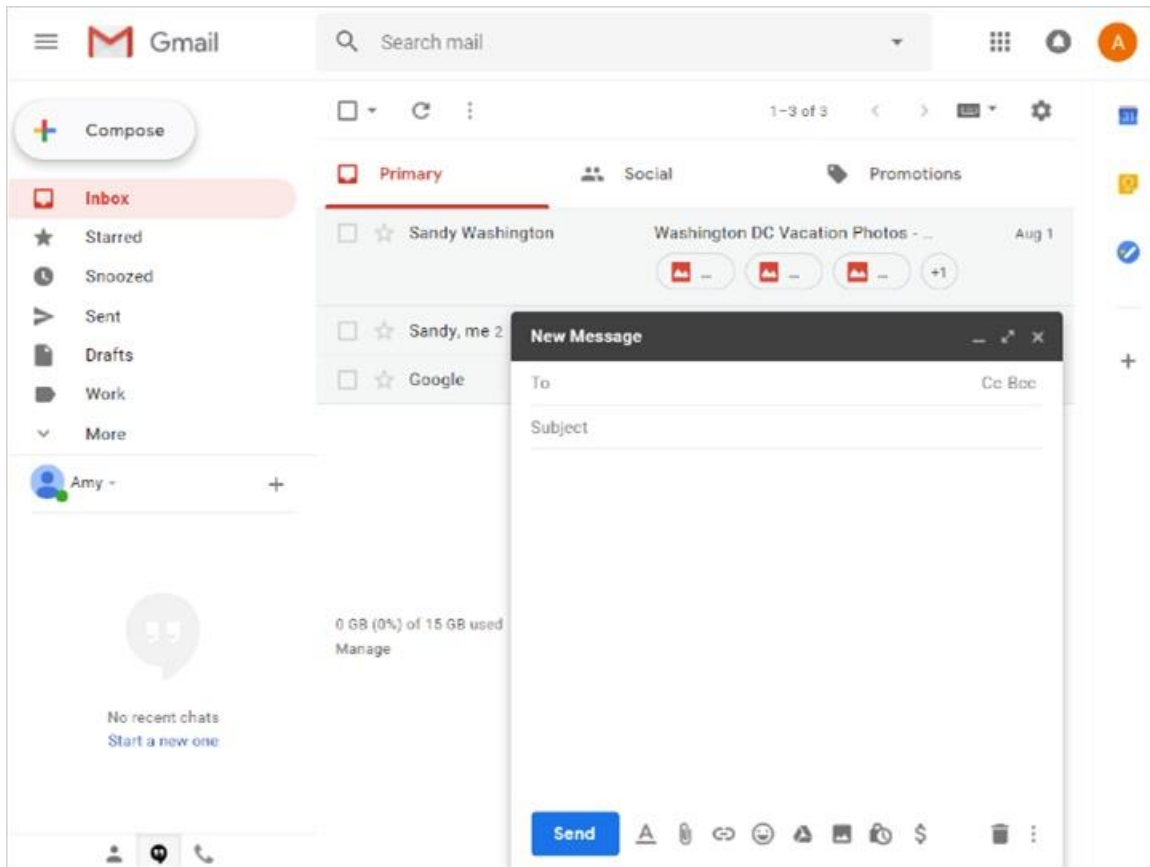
Gmail

Search mail

A

Compose

Inbox
Starred
Snoozed
Sent
Drafts
Work
More

Amy

1–3 of 3

Primary
Social
Promotions

Sandy Washington
Washington DC Vacation Photos - ...
Aug 1
+1

Sandy, me 2
Google

0 GB (0%) of 15 GB used
Manage

No recent chats
Start a new one

New Message
To
Cc Bcc
Subject

Send